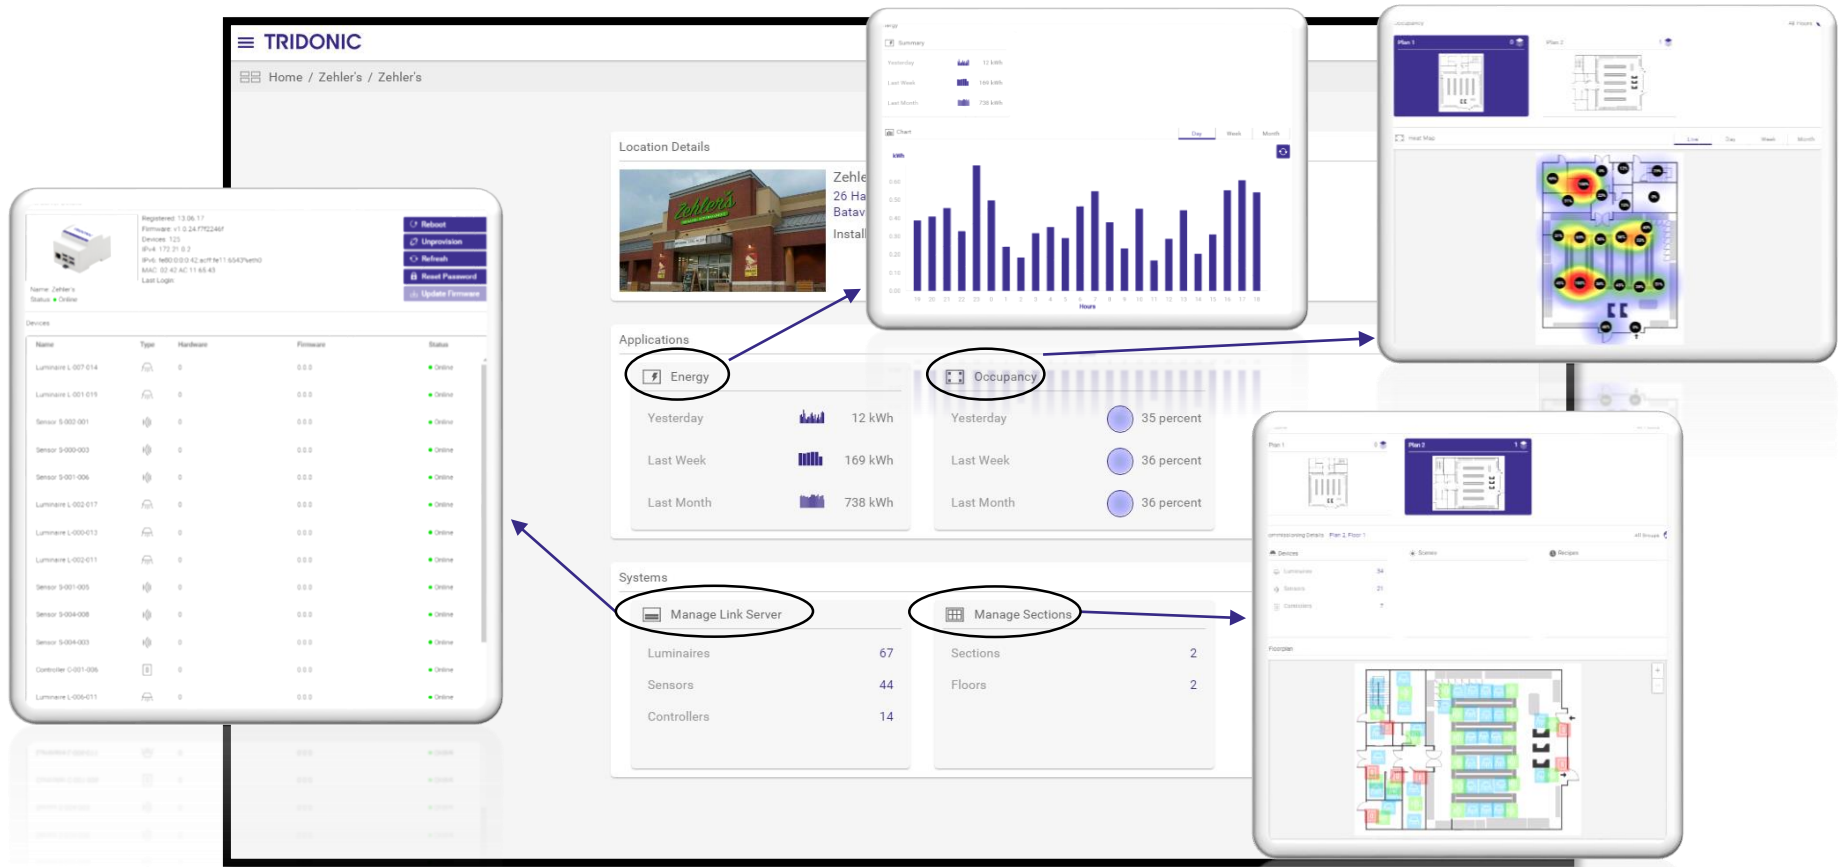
TRIDONIC

Home / Zehler's / Zehler's

Location Details

Zehle
26 Ha
Batav
Instal

Applications

Energy

Yesterday 12 kWh

Last Week 169 kWh

Last Month 738 kWh

Occupancy

Yesterday 35 percent

Last Week 36 percent

Last Month 36 percent

Systems

Manage Link Server

Luminaires 67

Sensors 44

Controllers 14

Manage Sections

Sections 2

Floors 2

Reboot
Unprovision
Refresh
Reset Password
Update Firmware

Name: Zehler's
Status: Online

Devices

| Name | Type | Hardware | Firmware | Status |
|---|---|---|---|---|
| Luminaire L-007-014 | | 0 | 0.0.0 | Online |
| Luminaire L-001-019 | | 0 | 0.0.0 | Online |
| Sensor S-002-001 | | 0 | 0.0.0 | Online |
| Sensor S-000-003 | | 0 | 0.0.0 | Online |
| Sensor S-001-006 | | 0 | 0.0.0 | Online |
| Luminaire L-002-017 | | 0 | 0.0.0 | Online |
| Luminaire L-000-013 | | 0 | 0.0.0 | Online |
| Luminaire L-002-011 | | 0 | 0.0.0 | Online |
| Sensor S-001-005 | | 0 | 0.0.0 | Online |
| Sensor S-004-008 | | 0 | 0.0.0 | Online |
| Sensor S-004-003 | | 0 | 0.0.0 | Online |
| Controller C-001-006 | | 0 | 0.0.0 | Online |
| Luminaire L-006-011 | | 0 | 0.0.0 | Online |

Summary
Yesterday 12 kWh
Last Week 169 kWh
Last Month 738 kWh

Chart
Day Week Month
kWh
Hours

Occupancy
All Floors
Plan 1
Plan 2
Heat Map
Live Day Week Month

Plan 1
Plan 2
Commissioning Details Plan 1 Floor 1
All Groups
Devices
Scenes
Recipes
Luminaires 34
Sensors 21
Controllers 7
Floorplan